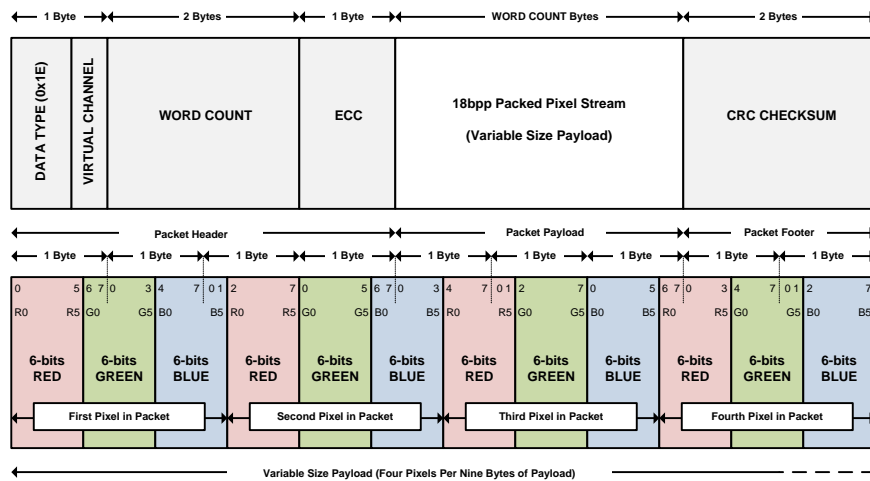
1 Byte | 2 Bytes | 1 Byte | WORD COUNT Bytes | 2 Bytes

| DATA TYPE (0x1E) | VIRTUAL CHANNEL | WORD COUNT | ECC | 18bpp Packed Pixel Stream (Variable Size Payload) | CRC CHECKSUM |
|---|---|---|---|---|---|

Packet Header | Packet Payload | Packet Footer

1 Byte | 1 Byte | 1 Byte | 1 Byte | 1 Byte | 1 Byte | 1 Byte | 1 Byte | 1 Byte | 1 Byte

| 0 5 R0 R5 | 6 7 0 3 G0 G5 | 4 7 0 1 B0 B5 | 2 7 R0 R5 | 0 5 G0 G5 | 6 7 0 3 B0 B5 | 4 7 0 1 R0 R5 | 2 7 G0 G5 | 0 5 B0 B5 | 6 7 0 3 R0 R5 | 4 7 0 1 G0 G5 | 2 7 B0 B5 |
|---|---|---|---|---|---|---|---|---|---|---|---|
| 6-bits RED | 6-bits GREEN | 6-bits BLUE | 6-bits RED | 6-bits GREEN | 6-bits BLUE | 6-bits RED | 6-bits GREEN | 6-bits BLUE | 6-bits RED | 6-bits GREEN | 6-bits BLUE |

First Pixel in Packet | Second Pixel in Packet | Third Pixel in Packet | Fourth Pixel in Packet

Variable Size Payload (Four Pixels Per Nine Bytes of Payload)